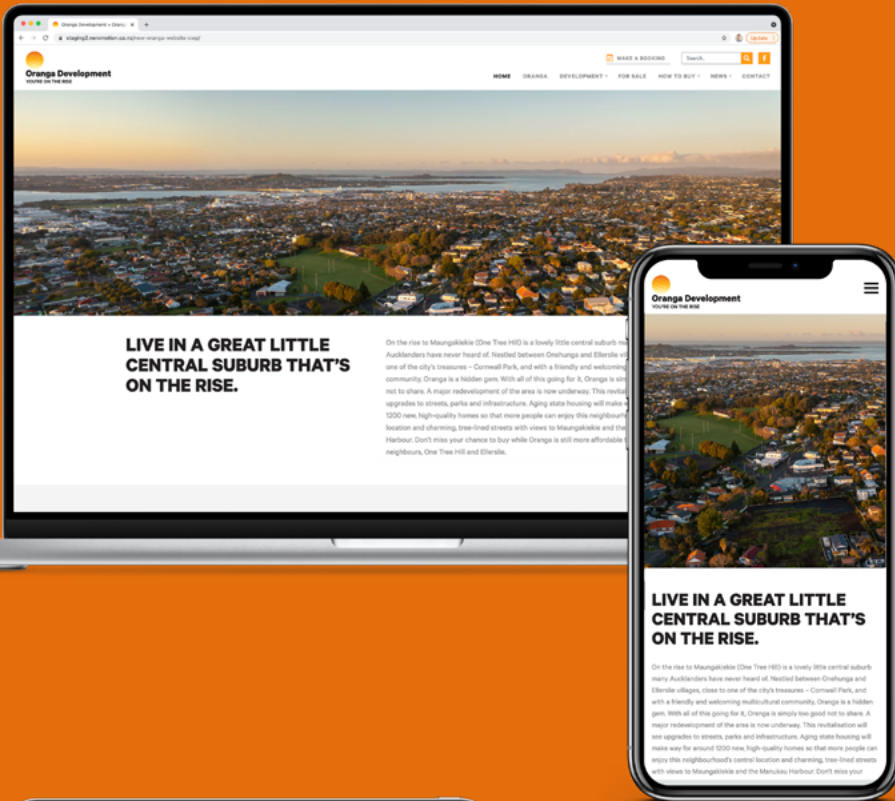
Oranga Development » Oranga ×

staging2.nerometion.co.nz/new-oranga-website-swap/

Update

Oranga Development
YOU'RE ON THE RISE

MAKE A BOOKING

Search

HOME ORANGA DEVELOPMENT FOR SALE HOW TO BUY NEWS CONTACT

LIVE IN A GREAT LITTLE CENTRAL SUBURB THAT'S ON THE RISE.

On the rise to Maungakiekie (One Tree Hill) is a lovely little central suburb m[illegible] Aucklanders have never heard of. Nestled between Onehunga and Ellerslie vil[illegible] one of the city's treasures – Cornwall Park, and with a friendly and welcoming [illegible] community, Oranga is a hidden gem. With all of this going for it, Oranga is sim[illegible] not to share. A major redevelopment of the area is now underway. This revital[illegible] upgrades to streets, parks and infrastructure. Aging state housing will make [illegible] 1200 new, high-quality homes so that more people can enjoy this neighbourh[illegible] location and charming, tree-lined streets with views to Maungakiekie and the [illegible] Harbour. Don't miss your chance to buy while Oranga is still more affordable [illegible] neighbours, One Tree Hill and Ellerslie.

Oranga Development
YOU'RE ON THE RISE

LIVE IN A GREAT LITTLE CENTRAL SUBURB THAT'S ON THE RISE.

On the rise to Maungakiekie (One Tree Hill) is a lovely little central suburb many Aucklanders have never heard of. Nestled between Onehunga and Ellerslie villages, close to one of the city's treasures – Cornwall Park, and with a friendly and welcoming multicultural community, Oranga is a hidden gem. With all of this going for it, Oranga is simply too good not to share. A major redevelopment of the area is now underway. This revitalisation will see upgrades to streets, parks and infrastructure. Aging state housing will make way for around 1200 new, high-quality homes so that more people can enjoy this neighbourhood's central location and charming, tree-lined streets with views to Maungakiekie and the Manukau Harbour. Don't miss your